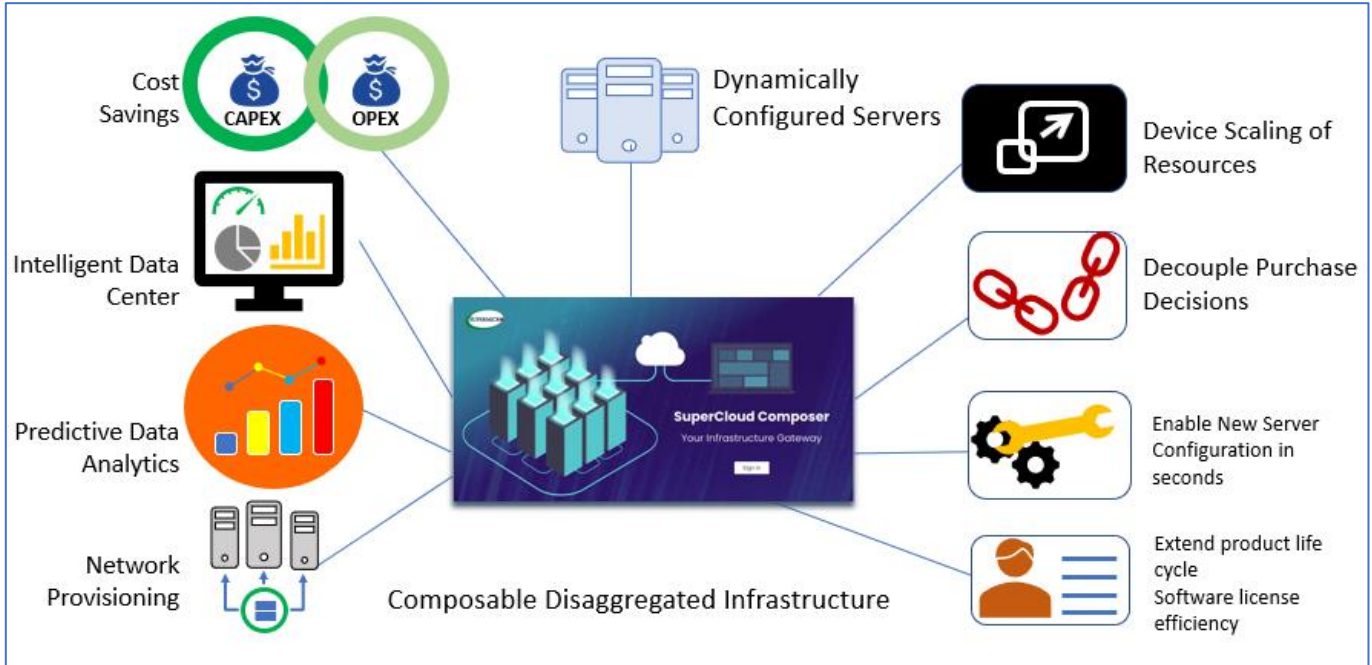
Cost Savings

CAPEX

OPEX

Dynamically Configured Servers

Device Scaling of Resources

Intelligent Data Center

Decouple Purchase Decisions

SUPERMICRO

SuperCloud Composer

Your Infrastructure Gateway

Sign in

Predictive Data Analytics

Enable New Server Configuration in seconds

Network Provisioning

Composable Disaggregated Infrastructure

Extend product life cycle
Software license efficiency